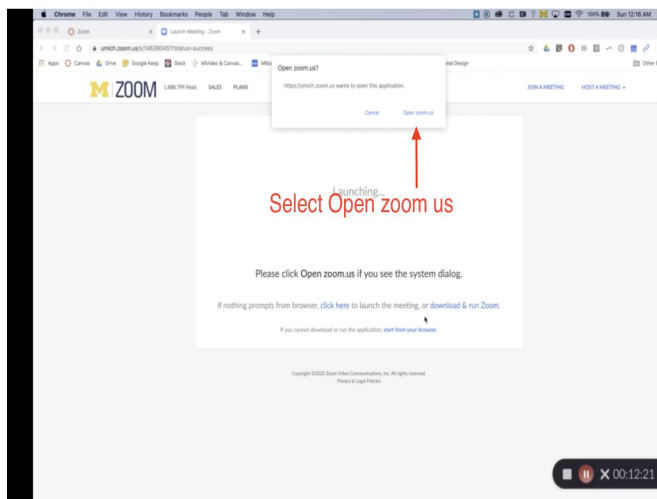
Chrome File Edit View History Bookmarks People Tab Window Help

100% Sun 12:16 AM

Zoom

Launch Meeting - Zoom

umich.zoom.us/s/146390451?status=success

Apps Canvas Drive Google Keep Slack MiVideo & Canvas... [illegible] ...eal Design

Other

ZOOM 1.888.799.9666 SALES PLANS

JOIN A MEETING HOST A MEETING

Open zoom.us?

https://umich.zoom.us wants to open this application.

Cancel Open zoom.us

Launching...

Select Open zoom us

Please click Open zoom.us if you see the system dialog.

If nothing prompts from browser, click here to launch the meeting, or download & run Zoom.

If you cannot download or run the application, start from your browser.

Copyright ©2020 Zoom Video Communications, Inc. All rights reserved.
Privacy & Legal Policies

00:12:21